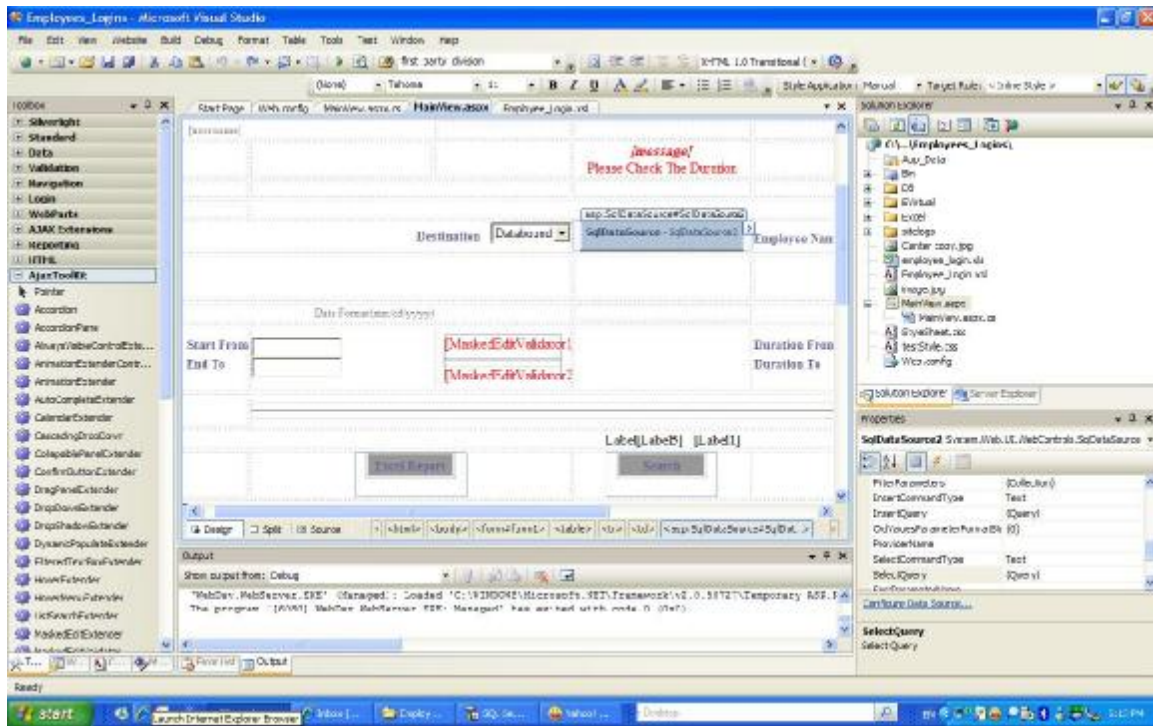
Employees_Logins - Microsoft Visual Studio

File Edit View Website Build Debug Format Table Tools Test Window Help

first party division

XHTML 1.0 Transitional (

(None) Tahoma

Style Application: Manual Target Rule: <Inline Style>

Toolbox

Silverlight
Standard
Data
Validation
Navigation
Login
WebParts
AJAX Extensions
Reporting
HTML
AjaxToolKit
Pointer
Accordion
AccordionPane
AlwaysVisibleControlExte...
AnimationExtenderContr...
AnimationExtender
AutoCompleteExtender
CalendarExtender
CascadingDropDown
CollapsiblePanelExtender
ConfirmButtonExtender
DragPanelExtender
DropDownExtender
DropShadowExtender
DynamicPopulateExtender
FilteredTextBoxExtender
HoverExtender
HoverMenuExtender
ListSearchExtender
MaskedEditExtender

Start Page Web.config MainView.aspx.cs MainView.aspx Employee_login.xsl

[lblmessage]

[message]
Please Check The Duration

asp:SqlDataSource#SqlDataSource2
SqlDataSource - SqlDataSource2

Destination Databound

Employee Nam

Date Format(mm/dd/yyyy)

Start From
End To

[MaskedEditValidator1
[MaskedEditValidator2

Duration From
Duration To

Label[LabelB] [Label1]

Excel Report

Search

Design Split Source

<html> <body> <form#form1> <table> <tr> <td> <asp:SqlDataSource#SqlDat...>

Output

Show output from: Debug

'WebDev.WebServer.EXE' (Managed): Loaded 'C:\WINDOWS\Microsoft.NET\Framework\v2.0.50727\Temporary ASP.N
The program '[4080] WebDev.WebServer.EXE: Managed' has exited with code 0 (0x0).

Error List Output

Solution Explorer

C:\...\Employees_Logins\
App_Data
Bin
DB
EVirtual
excel
sitelogo
Center copy.jpg
employee_login.xls
Employee_login.xsl
image.jpg
MainView.aspx
MainView.aspx.cs
StyleSheet.css
testStyle.css
Web.config

Solution Explorer Server Explorer

Properties

SqlDataSource2 System.Web.UI.WebControls.SqlDataSource

| FilterParameters | (Collection) |
|---|---|
| InsertCommandType | Text |
| InsertQuery | (Query) |
| OldValuesParameterFormatStr | {0} |
| ProviderName | |
| SelectCommandType | Text |
| SelectQuery | (Query) |

Configure Data Source...

SelectQuery
SelectQuery

Ready

start Launch Internet Explorer Browser Inbox Deploy SQL Se... Yahoo! Desktop 5:12 PM